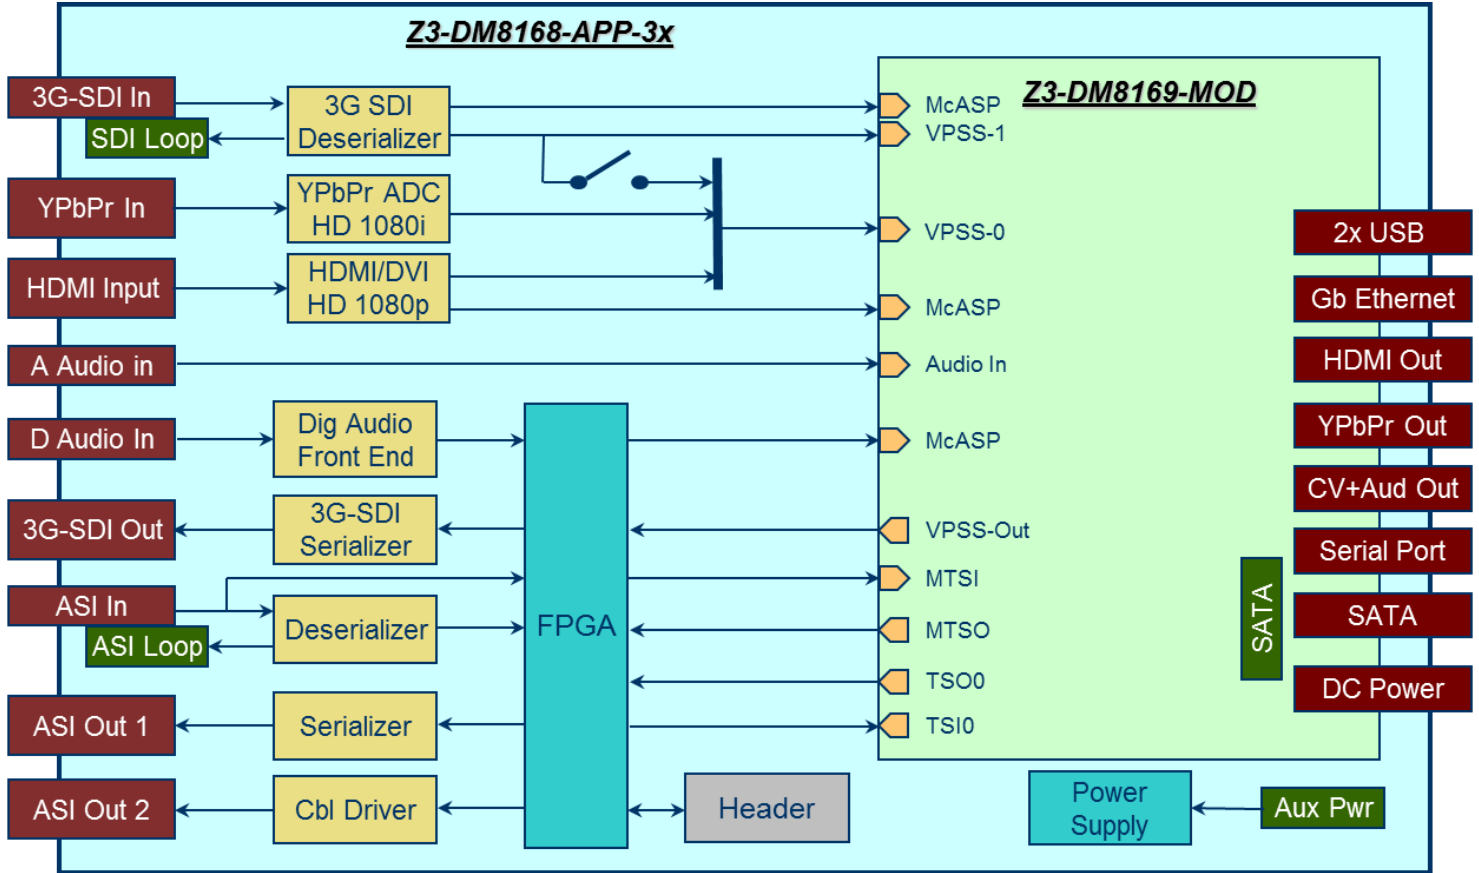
Z3-DM8168-APP-3x

3G-SDI In
SDI Loop
YPbPr In
HDMI Input
A Audio in
D Audio In
3G-SDI Out
ASI In
ASI Loop
ASI Out 1
ASI Out 2

3G SDI Deserializer
YPbPr ADC HD 1080i
HDMI/DVI HD 1080p
Dig Audio Front End
3G-SDI Serializer
Deserializer
Serializer
Cbl Driver

FPGA
Header
Power Supply
Aux Pwr

Z3-DM8169-MOD
McASP
VPSS-1
VPSS-0
McASP
Audio In
McASP
VPSS-Out
MTSI
MTSO
TSO0
TSI0
SATA

2x USB
Gb Ethernet
HDMI Out
YPbPr Out
CV+Aud Out
Serial Port
SATA
DC Power